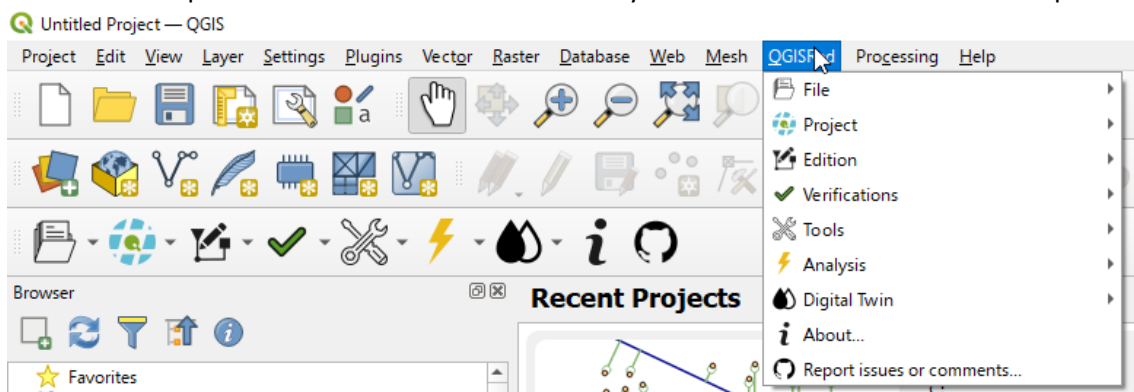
Untitled Project — QGIS

Project Edit View Layer Settings Plugins Vector Raster Database Web Mesh QGISRed Processing Help

File
Project
Edition
Verifications
Tools
Analysis
Digital Twin
About...
Report issues or comments...

Browser

Recent Projects

Favorites